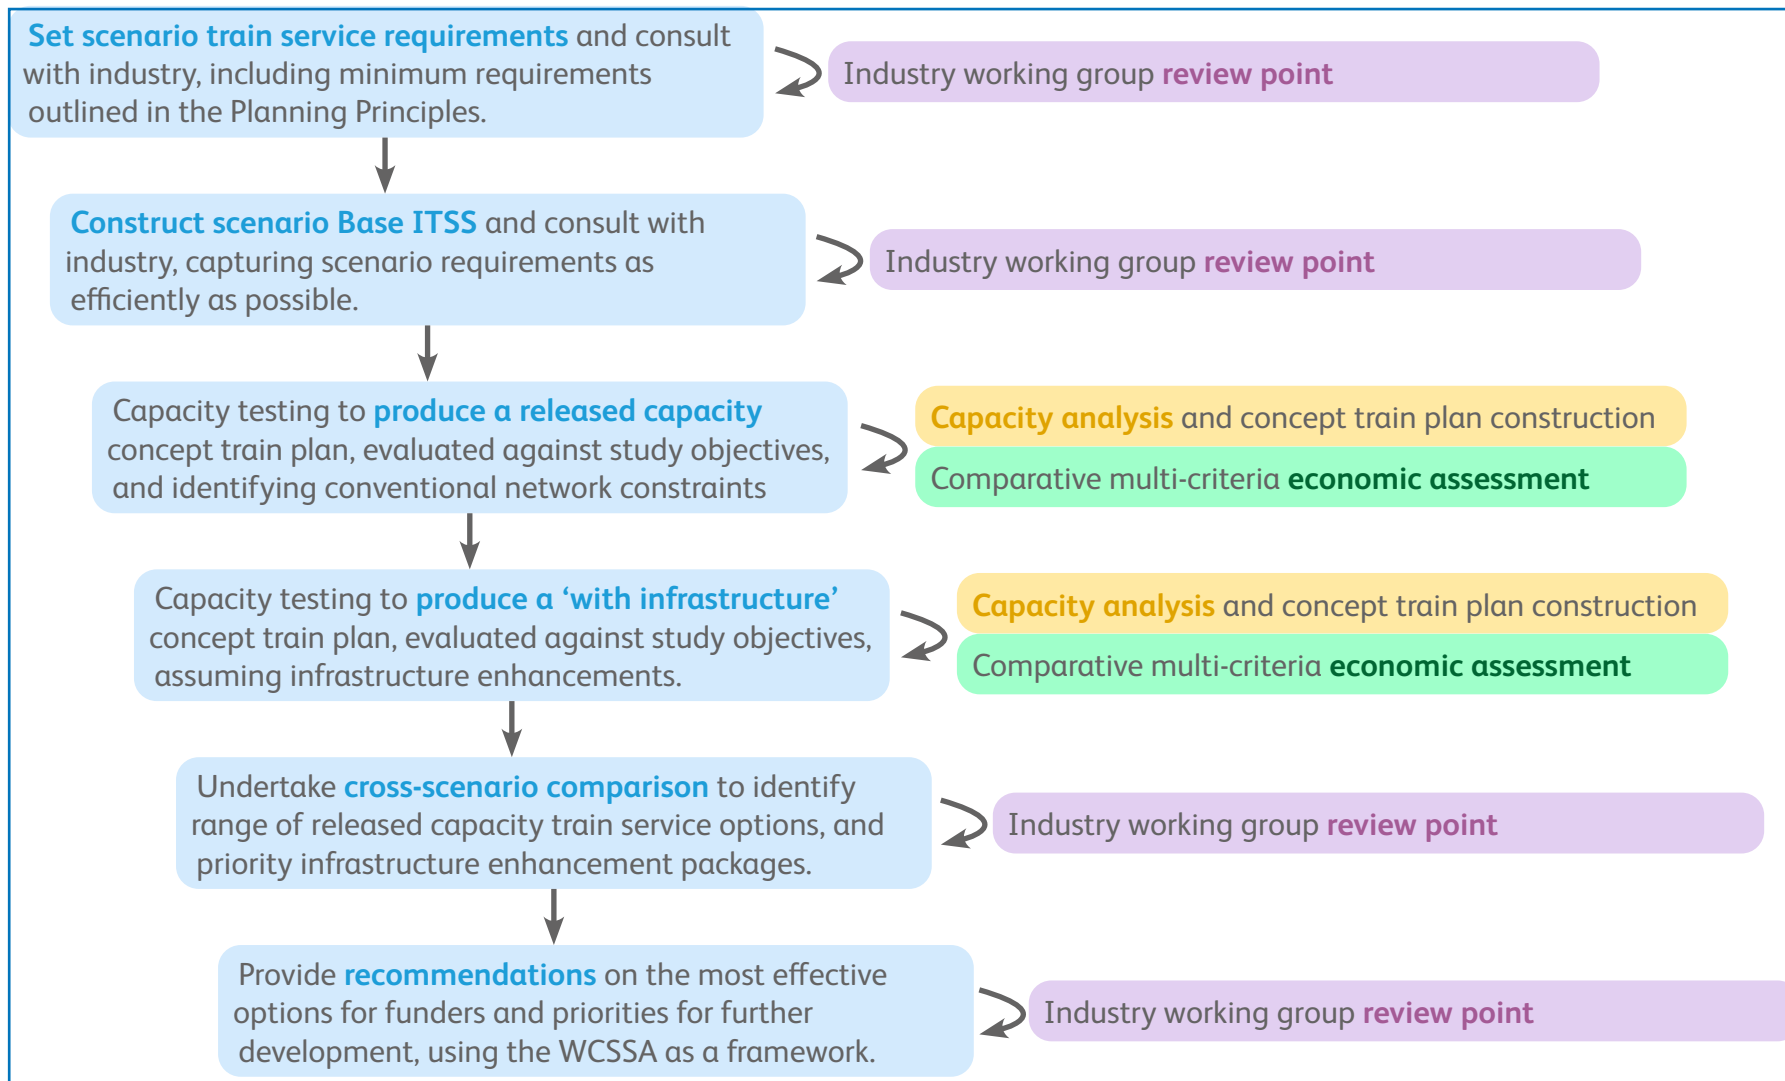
Set scenario train service requirements and consult with industry, including minimum requirements outlined in the Planning Principles.

Industry working group review point

Construct scenario Base ITSS and consult with industry, capturing scenario requirements as efficiently as possible.

Industry working group review point

Capacity testing to produce a released capacity concept train plan, evaluated against study objectives, and identifying conventional network constraints

Capacity analysis and concept train plan construction

Comparative multi-criteria economic assessment

Capacity testing to produce a 'with infrastructure' concept train plan, evaluated against study objectives, assuming infrastructure enhancements.

Capacity analysis and concept train plan construction

Comparative multi-criteria economic assessment

Undertake cross-scenario comparison to identify range of released capacity train service options, and priority infrastructure enhancement packages.

Industry working group review point

Provide recommendations on the most effective options for funders and priorities for further development, using the WCSSA as a framework.

Industry working group review point